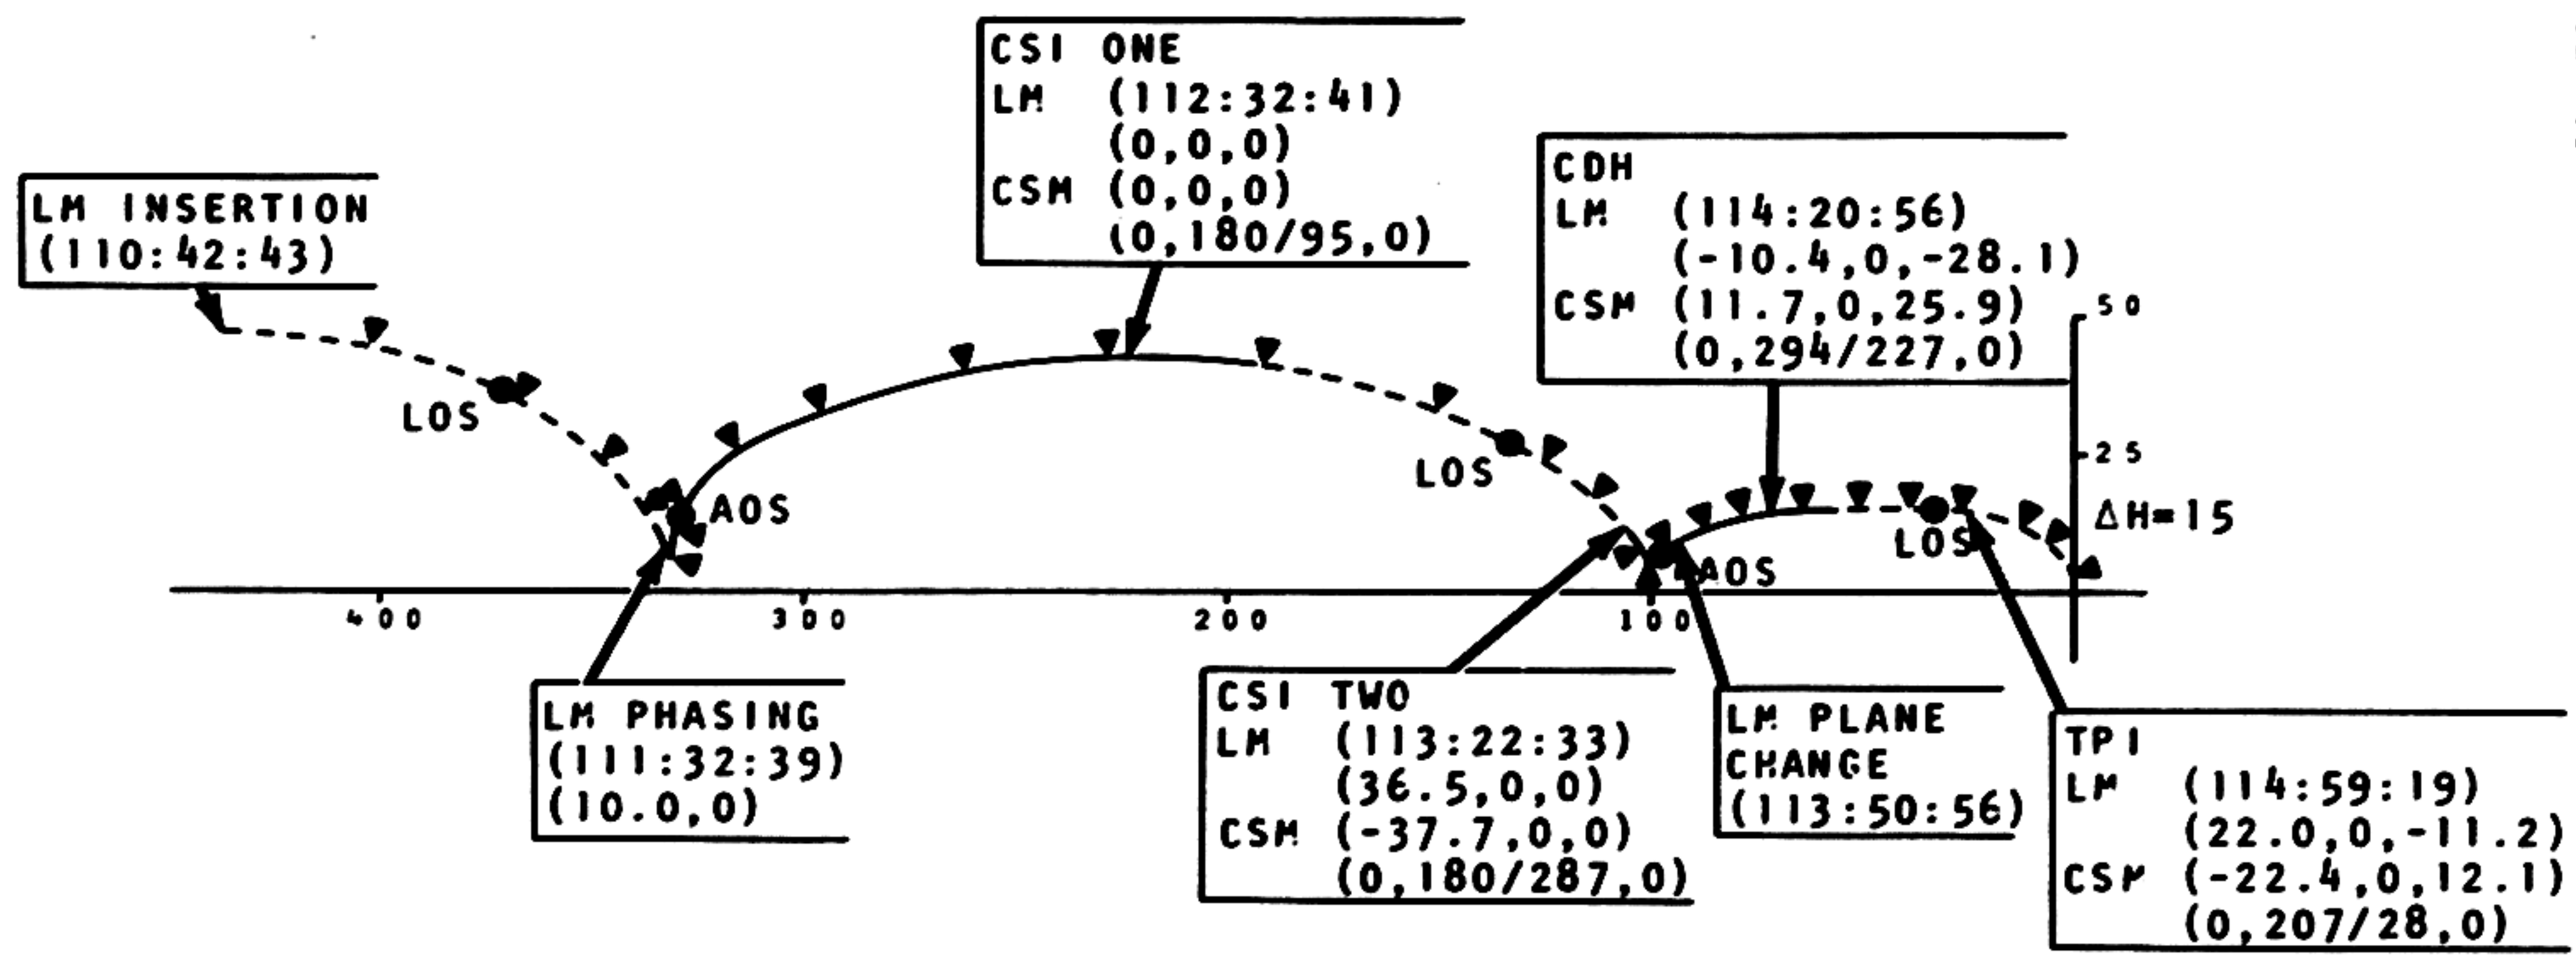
LM INSERTION
(110:42:43)

CSI ONE
LM (112:32:41)
(0,0,0)
CSM (0,0,0)
(0,180/95,0)

CDH
LM (114:20:56)
(-10.4,0,-28.1)
CSM (11.7,0,25.9)
(0,294/227,0)

50

25

$\Delta H=15$

LOS

AOS

LOS

AOS

LOS

400

300

200

100

LM PHASING
(111:32:39)
(10.0,0)

CSI TWO
LM (113:22:33)
(36.5,0,0)
CSM (-37.7,0,0)
(0,180/287,0)

LM PLANE CHANGE
(113:50:56)

TPI
LM (114:59:19)
(22.0,0,-11.2)
CSM (-22.4,0,12.1)
(0,207/28,0)